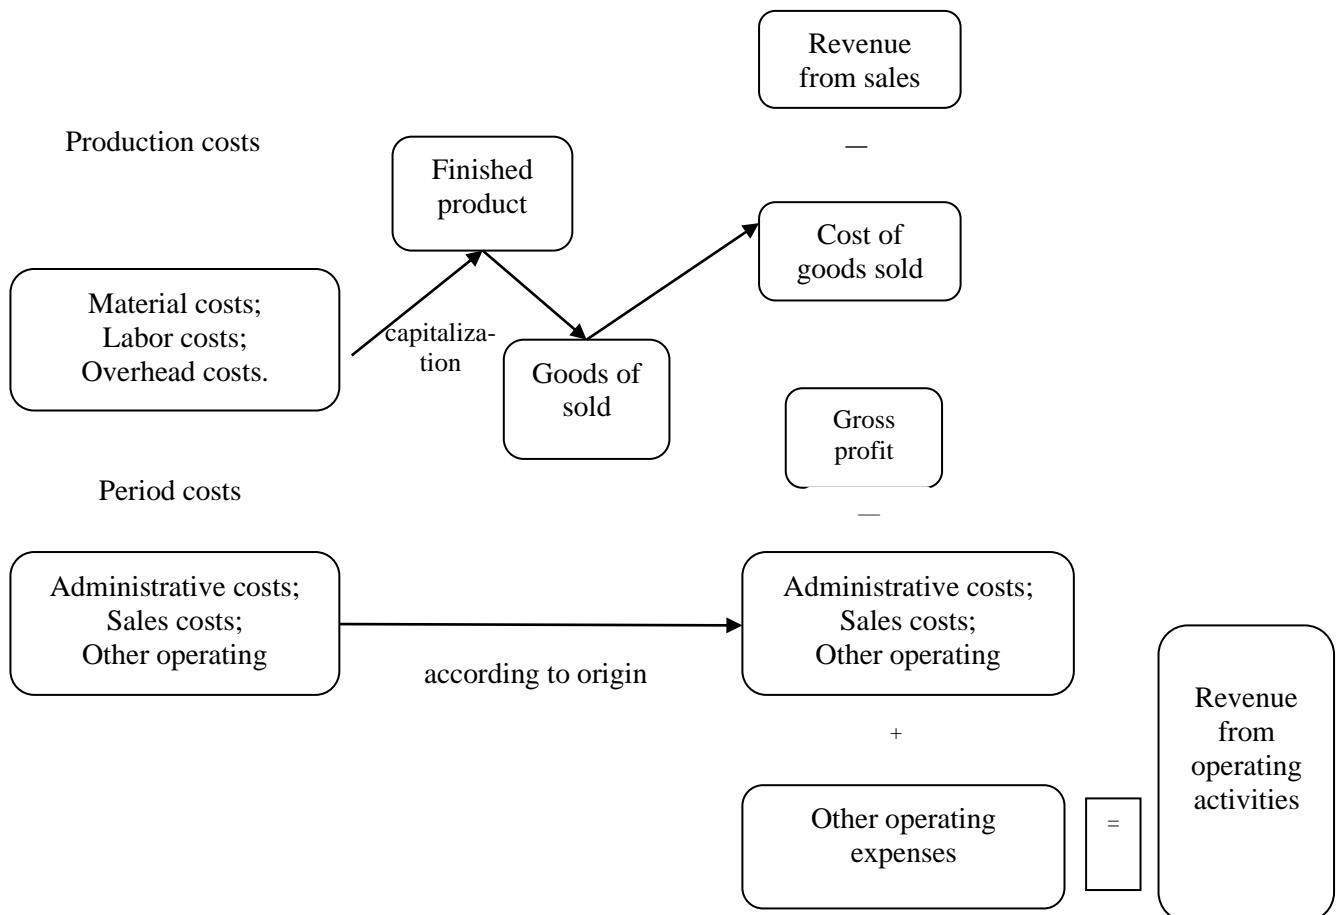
Revenue from sales

—

Production costs

Finished product

Cost of goods sold

Material costs;
Labor costs;
Overhead costs.

capitalization

Goods of sold

Gross profit

Period costs

—

Administrative costs;
Sales costs;
Other operating

according to origin

Administrative costs;
Sales costs;
Other operating

+

Revenue from operating activities

Other operating expenses

=